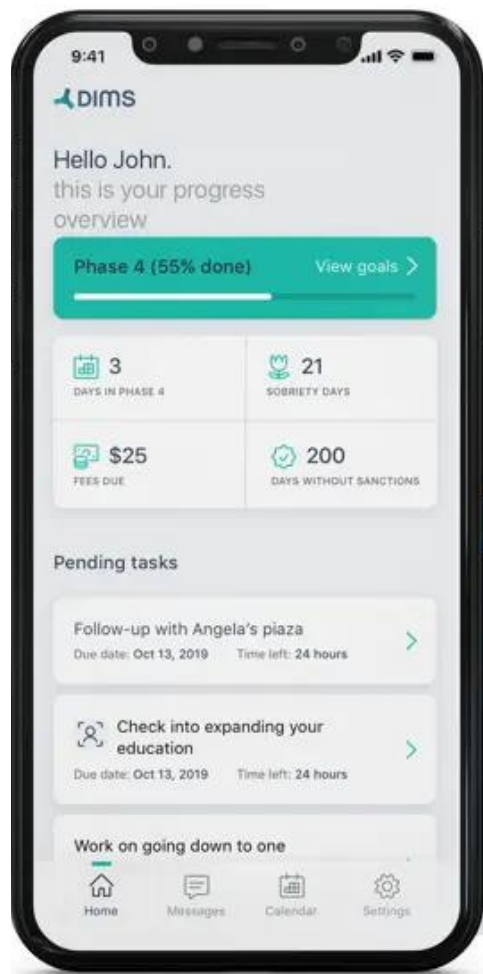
9:41

DIMS

Hello John.
this is your progress overview

Phase 4 (55% done)
View goals >

3
DAYS IN PHASE 4

21
SOBRIETY DAYS

$25
FEES DUE

200
DAYS WITHOUT SANCTIONS

Pending tasks

Follow-up with Angela's piaza
Due date: Oct 13, 2019 Time left: 24 hours

Check into expanding your education
Due date: Oct 13, 2019 Time left: 24 hours

Work on going down to one

Home Messages Calendar Settings